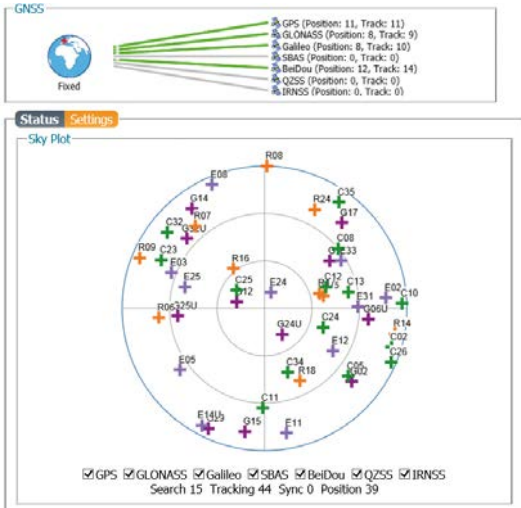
GNSS

Fixed

GPS (Position: 11, Track: 11)
GLONASS (Position: 8, Track: 9)
Galileo (Position: 8, Track: 10)
SBAS (Position: 0, Track: 0)
BeiDou (Position: 12, Track: 14)
QZSS (Position: 0, Track: 0)
IRNSS (Position: 0, Track: 0)

Status Settings

Sky Plot

R08
E08
R24
C35
G14
G17
R07
G32U
C32
C08
G1 C33
R09
C23
E03
R16
E25
C25
E24
C12
C13
E02
C10
R06 G25U
G12
E31
G06U
R14
C02
C24
G24U
C26
E12
E05
C34
C05
R18
G02
C11
E14U
G15
E11

☑GPS ☑GLONASS ☑Galileo ☑SBAS ☑BeiDou ☑QZSS ☑IRNSS
Search 15 Tracking 44 Sync 0 Position 39